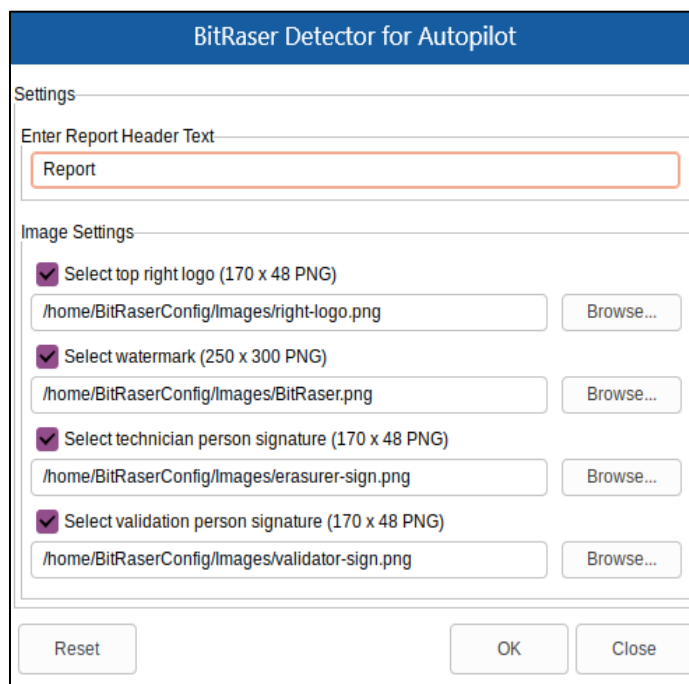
BitRaser Detector for Autopilot

Settings

Enter Report Header Text

Report

Image Settings

Select top right logo (170 x 48 PNG)

/home/BitRaserConfig/Images/right-logo.png

Browse...

Select watermark (250 x 300 PNG)

/home/BitRaserConfig/Images/BitRaser.png

Browse...

Select technician person signature (170 x 48 PNG)

/home/BitRaserConfig/Images/erasurer-sign.png

Browse...

Select validation person signature (170 x 48 PNG)

/home/BitRaserConfig/Images/validator-sign.png

Browse...

Reset

OK

Close